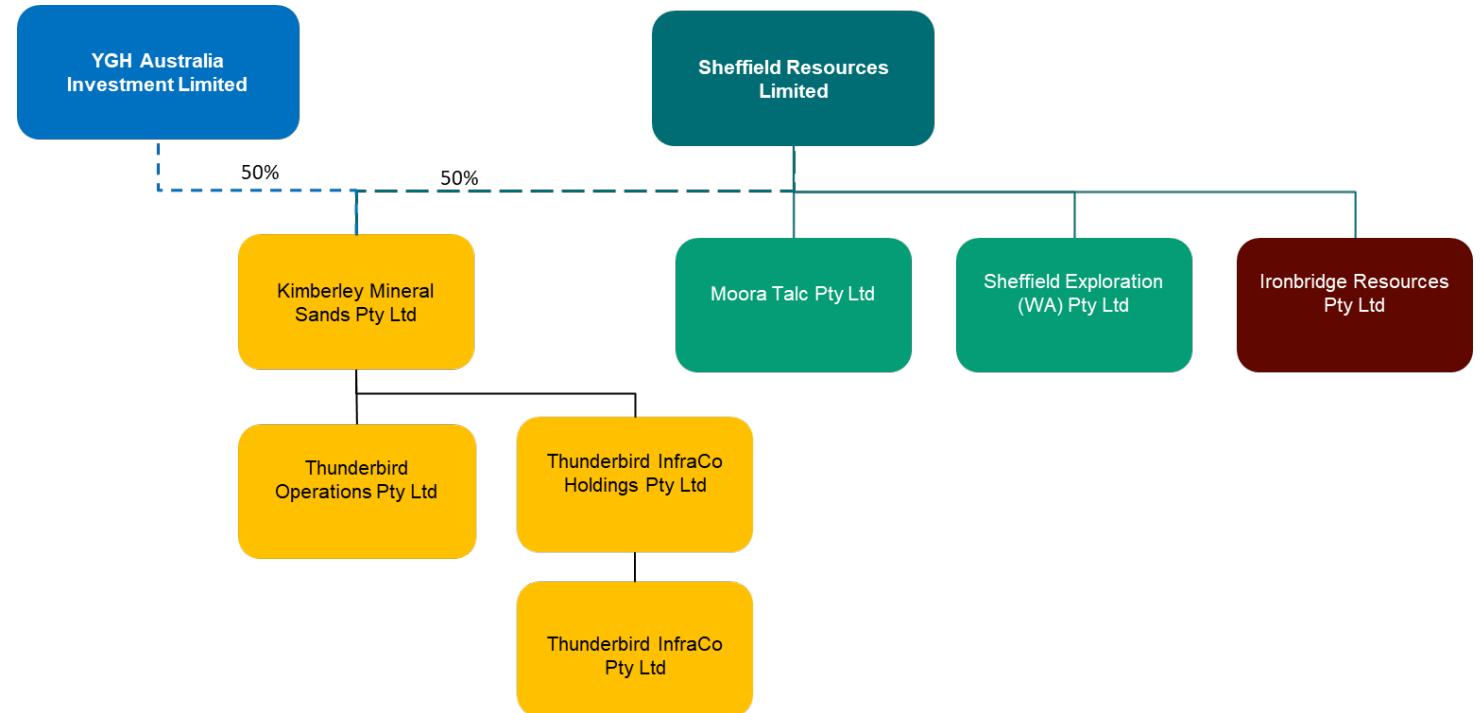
YGH Australia Investment Limited

Sheffield Resources Limited

50%

50%

Kimberley Mineral Sands Pty Ltd

Moora Talc Pty Ltd

Sheffield Exploration (WA) Pty Ltd

Ironbridge Resources Pty Ltd

Thunderbird Operations Pty Ltd

Thunderbird InfraCo Holdings Pty Ltd

Thunderbird InfraCo Pty Ltd